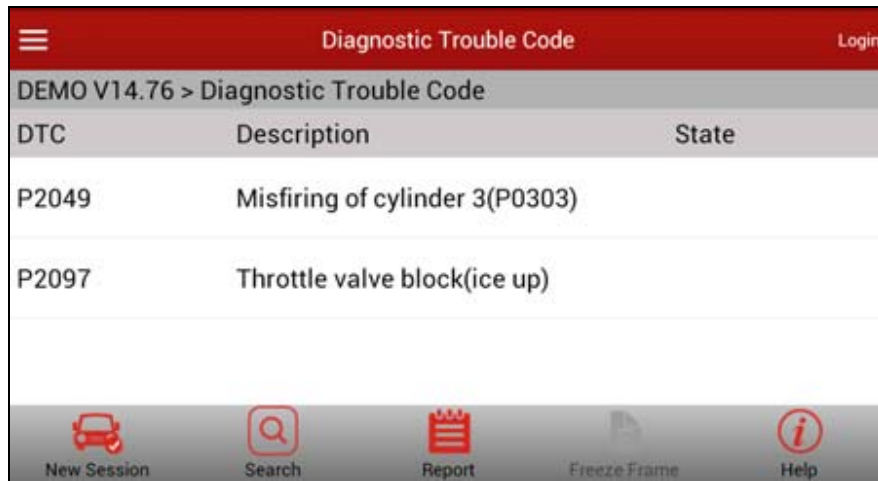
Diagnostic Trouble Code

Login

DEMO V14.76 > Diagnostic Trouble Code

| DTC | Description | State |
|---|---|---|
| P2049 | Misfiring of cylinder 3(P0303) | |
| P2097 | Throttle valve block(ice up) | |

New Session

Search

Report

Freeze Frame

Help